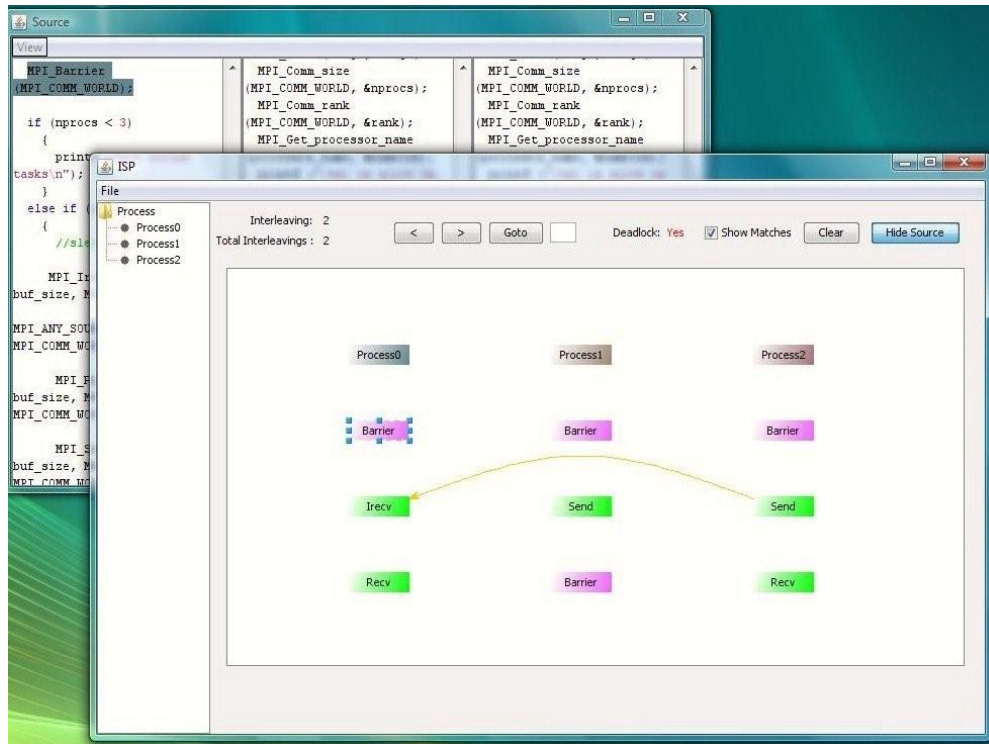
Source

View

MPI_Barrier
(MPI_COMM_WORLD);

if (nprocs < 3)
{
print
tasks\n");
}
else if (
{
//sle

MPI_Ir
buf_size, M

MPI_ANY_SOU
MPI_COMM_WO

MPI_R
buf_size, M
MPI_COMM_WO

MPI_S
buf_size, M
MPI_COMM_WO

MPI_Comm_size
(MPI_COMM_WORLD, &nprocs);
MPI_Comm_rank
(MPI_COMM_WORLD, &rank);
MPI_Get_processor_name

MPI_Comm_size
(MPI_COMM_WORLD, &nprocs);
MPI_Comm_rank
(MPI_COMM_WORLD, &rank);
MPI_Get_processor_name

ISP

File

Process
Process0
Process1
Process2

Interleaving: 2
Total Interleavings : 2

< > Goto

Deadlock: Yes

Show Matches

Clear

Hide Source

Process0 Process1 Process2

Barrier Barrier Barrier

Irecv Send Send

Recv Barrier Recv